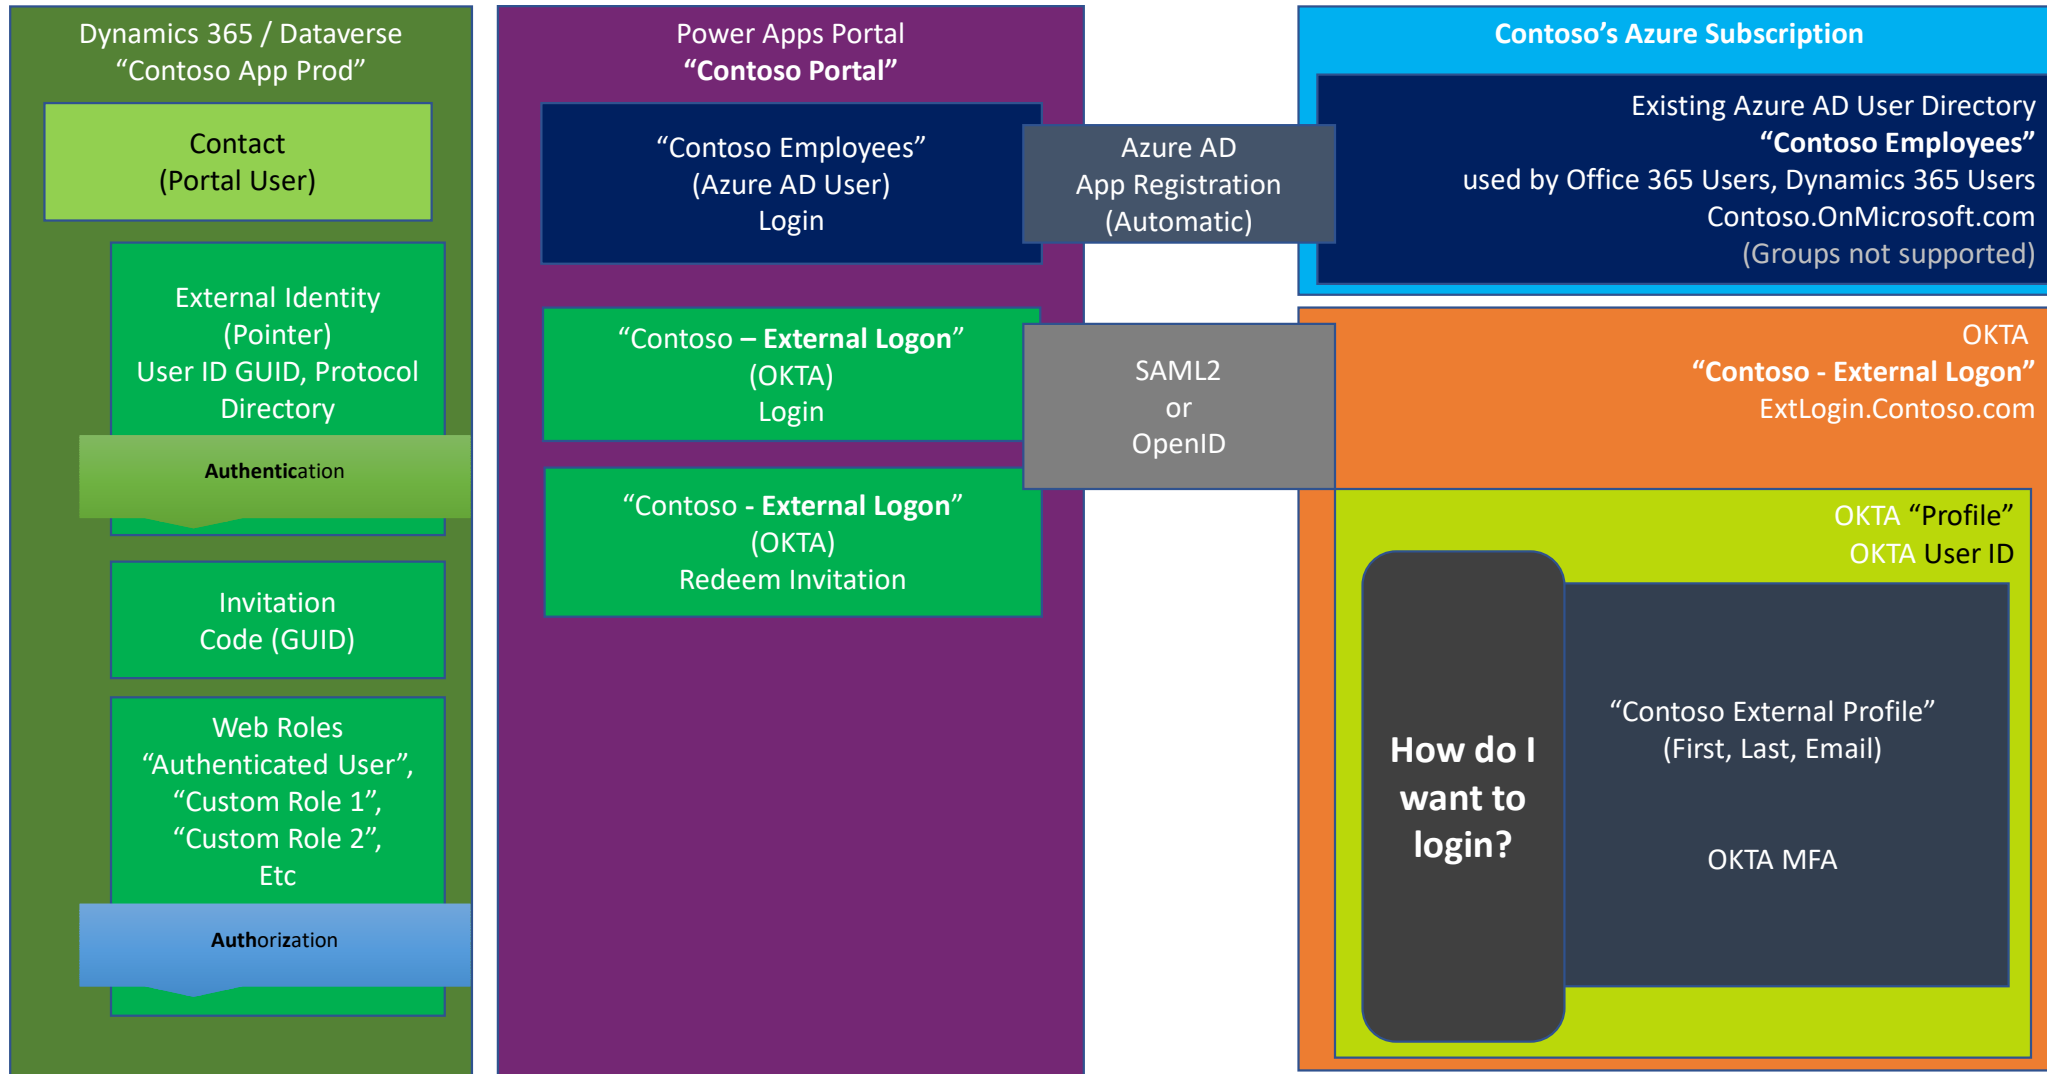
Dynamics 365 / Dataverse
“Contoso App Prod”

Contact
(Portal User)

External Identity
(Pointer)
User ID GUID, Protocol
Directory

Authentication

Invitation
Code (GUID)

Web Roles
“Authenticated User”,
“Custom Role 1”,
“Custom Role 2”,
Etc

Authorization

Power Apps Portal
“Contoso Portal”

“Contoso Employees”
(Azure AD User)
Login

“Contoso – External Logon”
(OKTA)
Login

“Contoso - External Logon”
(OKTA)
Redeem Invitation

Azure AD
App Registration
(Automatic)

SAML2
or
OpenID

Contoso’s Azure Subscription

Existing Azure AD User Directory
“Contoso Employees”
used by Office 365 Users, Dynamics 365 Users
Contoso.OnMicrosoft.com
(Groups not supported)

OKTA
“Contoso - External Logon”
ExtLogin.Contoso.com

OKTA “Profile”
OKTA User ID

How do I want to login?

“Contoso External Profile”
(First, Last, Email)

OKTA MFA